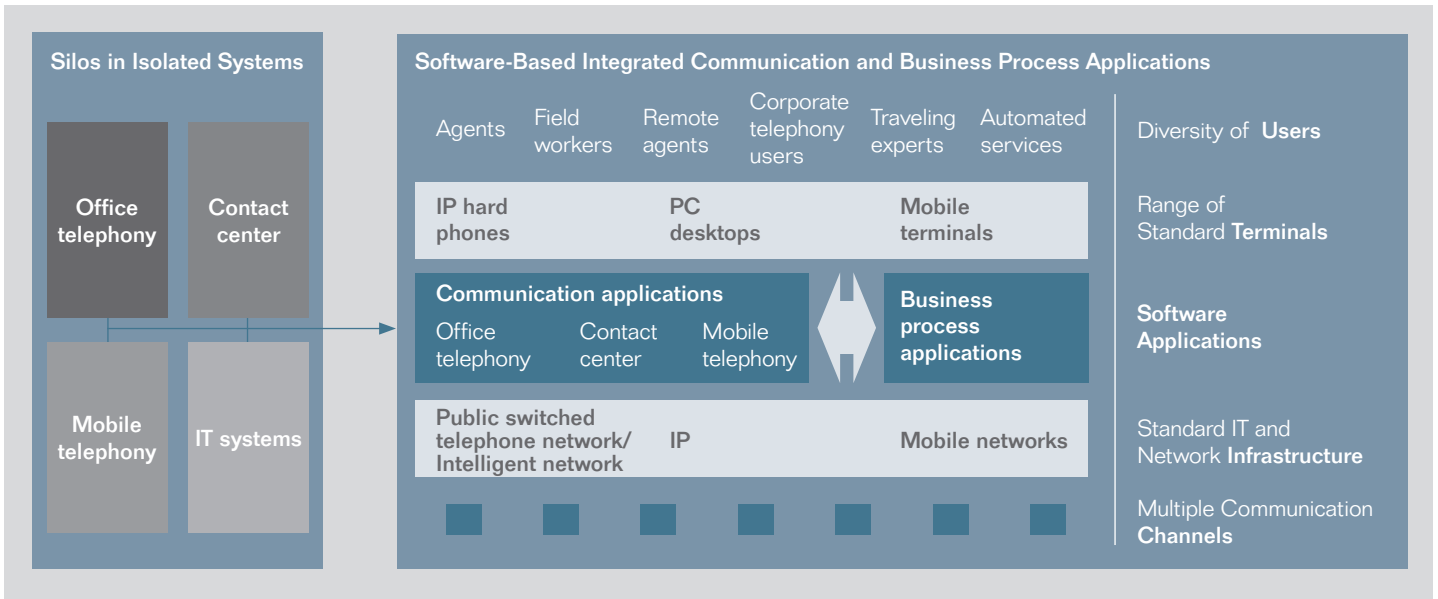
Silos in Isolated Systems

Office telephony

Contact center

Mobile telephony

IT systems

Software-Based Integrated Communication and Business Process Applications

Agents

Field workers

Remote agents

Corporate telephony users

Traveling experts

Automated services

Diversity of Users

IP hard phones

PC desktops

Mobile terminals

Range of Standard Terminals

Communication applications

Office telephony

Contact center

Mobile telephony

Business process applications

Software Applications

Public switched telephone network/ Intelligent network

IP

Mobile networks

Standard IT and Network Infrastructure

Multiple Communication Channels